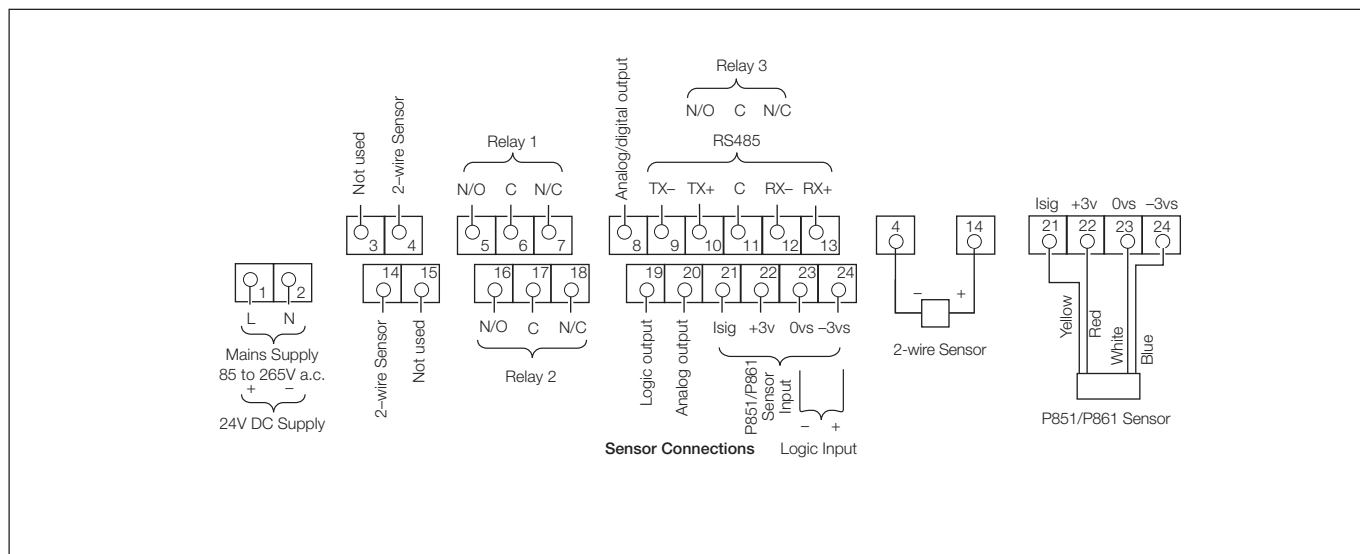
1 2
L N
Mains Supply
85 to 265V a.c.
+ –
24V DC Supply

Not used
2-wire Sensor
3 4
14 15
2-wire Sensor
Not used

Relay 1
N/O C N/C
5 6 7
16 17 18
N/O C N/C
Relay 2

Analog/digital output
Relay 3
N/O C N/C
RS485
TX– TX+ C RX– RX+
8 9 10 11 12 13
19 20 21 22 23 24
Logic output
Analog output
Isig +3v 0vs –3vs
P851/P861 Sensor Input
– +
Logic Input
Sensor Connections

4 14
– +
2-wire Sensor

Isig +3v 0vs –3vs
21 22 23 24
Yellow
Red
White
Blue
P851/P861 Sensor